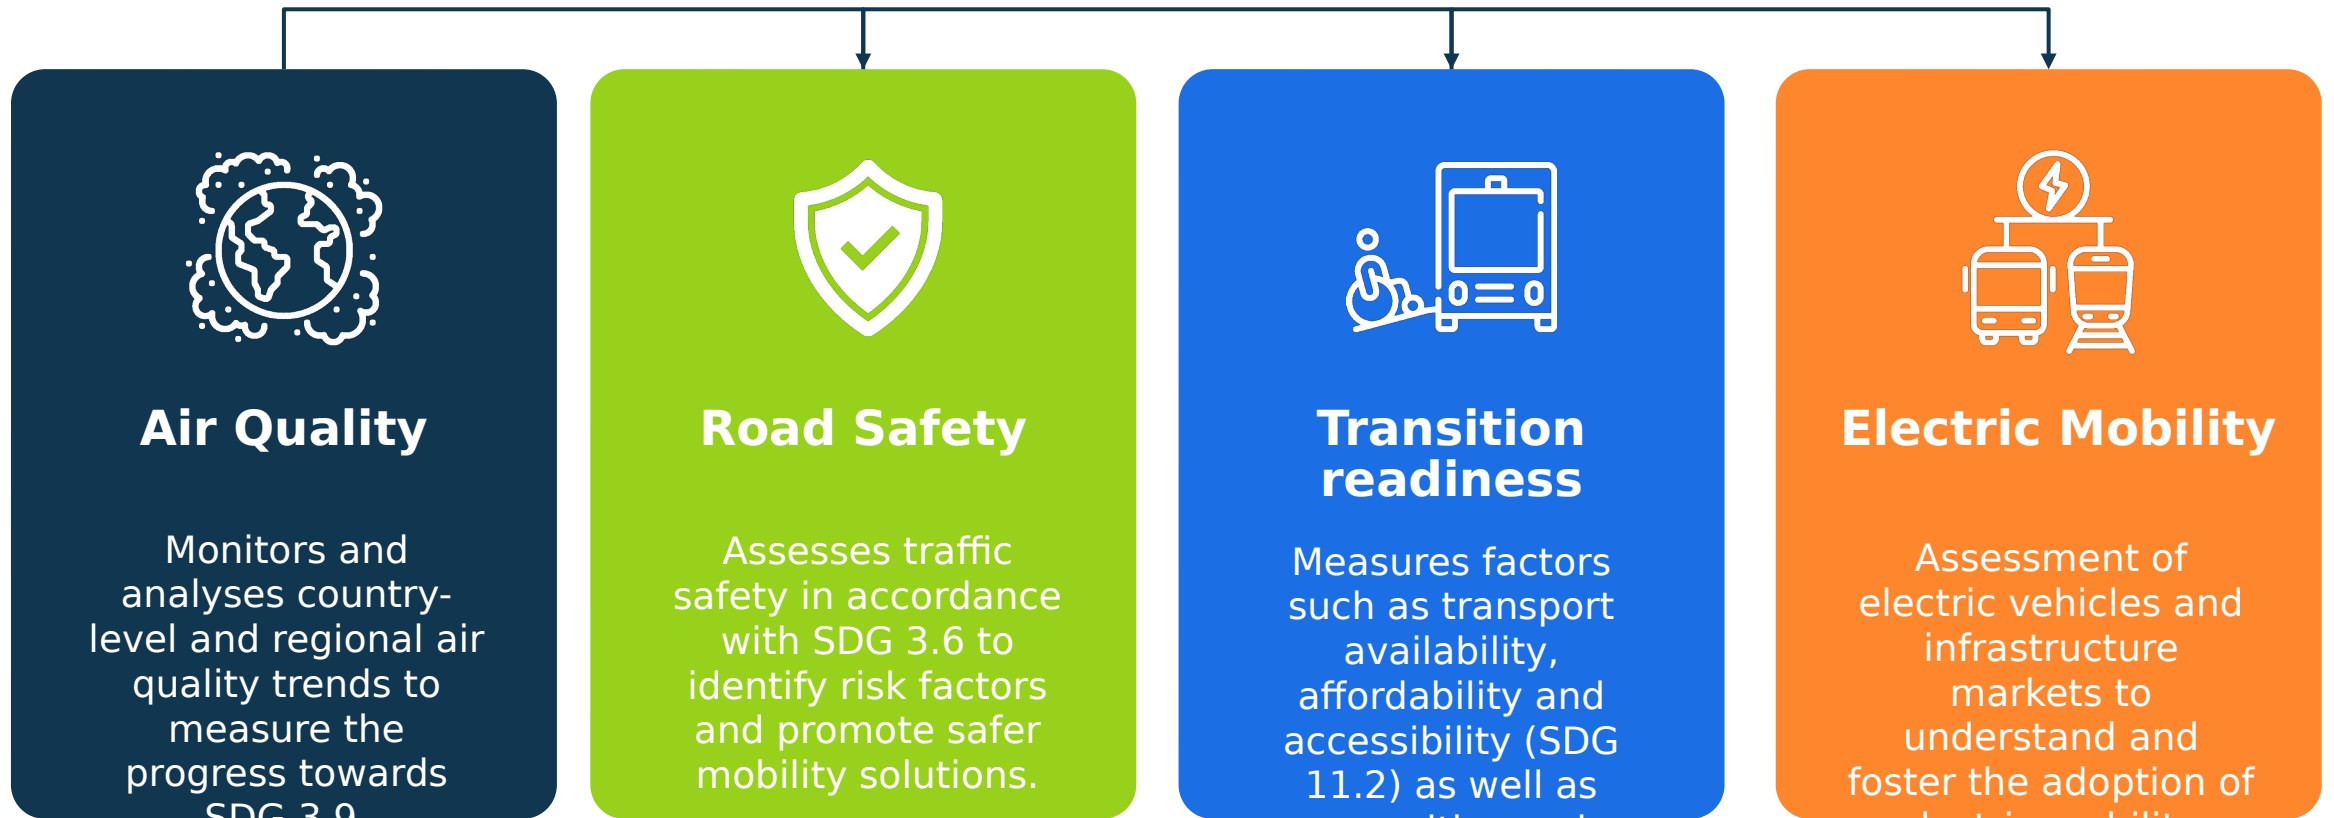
Air Quality

Monitors and analyses country-level and regional air quality trends to measure the progress towards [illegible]

Road Safety

Assesses traffic safety in accordance with SDG 3.6 to identify risk factors and promote safer mobility solutions.

Transition readiness

Measures factors such as transport availability, affordability and accessibility (SDG 11.2) as well as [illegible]

Electric Mobility

Assessment of electric vehicles and infrastructure markets to understand and foster the adoption of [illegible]